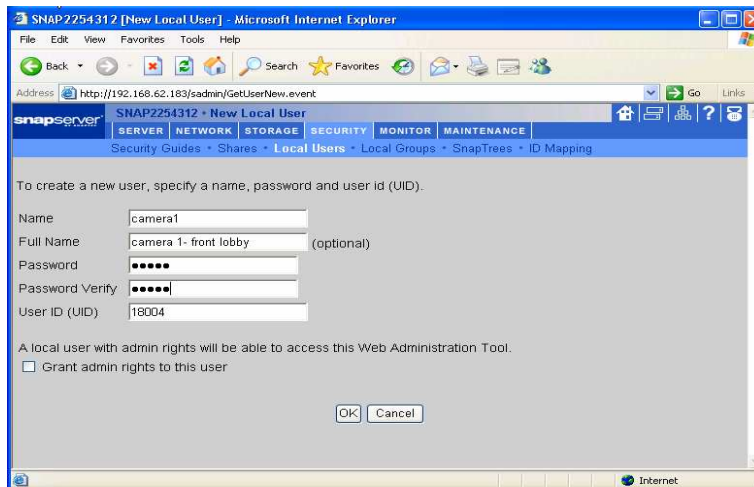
SNAP2254312 [New Local User] - Microsoft Internet Explorer

File Edit View Favorites Tools Help

Back Search Favorites

Address http://192.168.62.183/sadmin/GetUserNew.event Go Links

snapserver SNAP2254312 • New Local User

SERVER NETWORK STORAGE SECURITY MONITOR MAINTENANCE

Security Guides • Shares • Local Users • Local Groups • SnapTrees • ID Mapping

To create a new user, specify a name, password and user id (UID).

| | |
|---|---|
| Name | camera1 |
| Full Name | camera 1- front lobby (optional) |
| Password | ••••• |
| Password Verify | ••••• |
| User ID (UID) | 18004 |

A local user with admin rights will be able to access this Web Administration Tool.

Grant admin rights to this user

OK Cancel

Internet